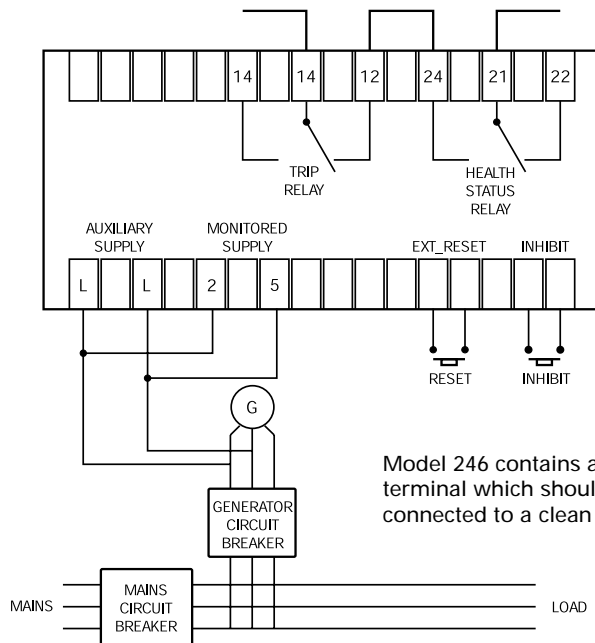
14
14
12
24
21
22

TRIP RELAY

HEALTH STATUS RELAY

AUXILIARY SUPPLY

MONITORED SUPPLY

EXT_RESET

INHIBIT

L
L
2
5

RESET

INHIBIT

G

Model 246 contains a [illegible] terminal which shoul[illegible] connected to a clean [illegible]

GENERATOR CIRCUIT BREAKER

MAINS

MAINS CIRCUIT BREAKER

LOAD